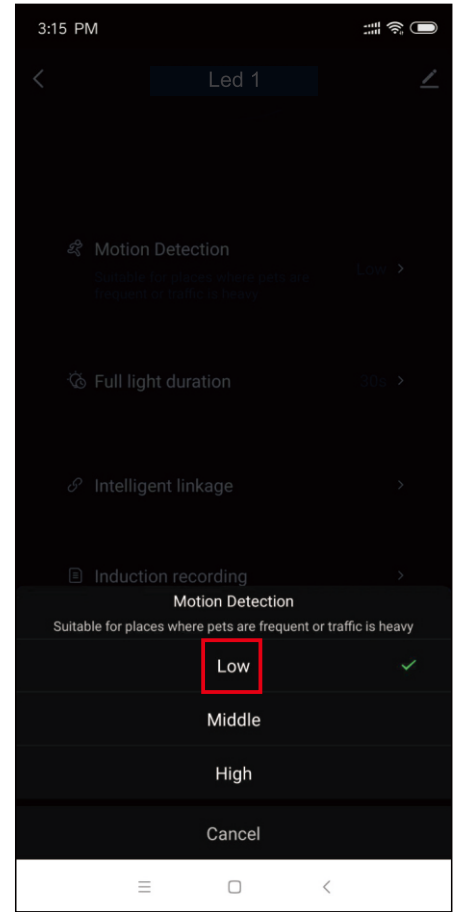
3:15 PM

Led 1

Motion Detection
Suitable for places where pets are frequent or traffic is heavy
Low

Full light duration
30s

Intelligent linkage

Induction recording

Motion Detection
Suitable for places where pets are frequent or traffic is heavy

Low

Middle

High

Cancel